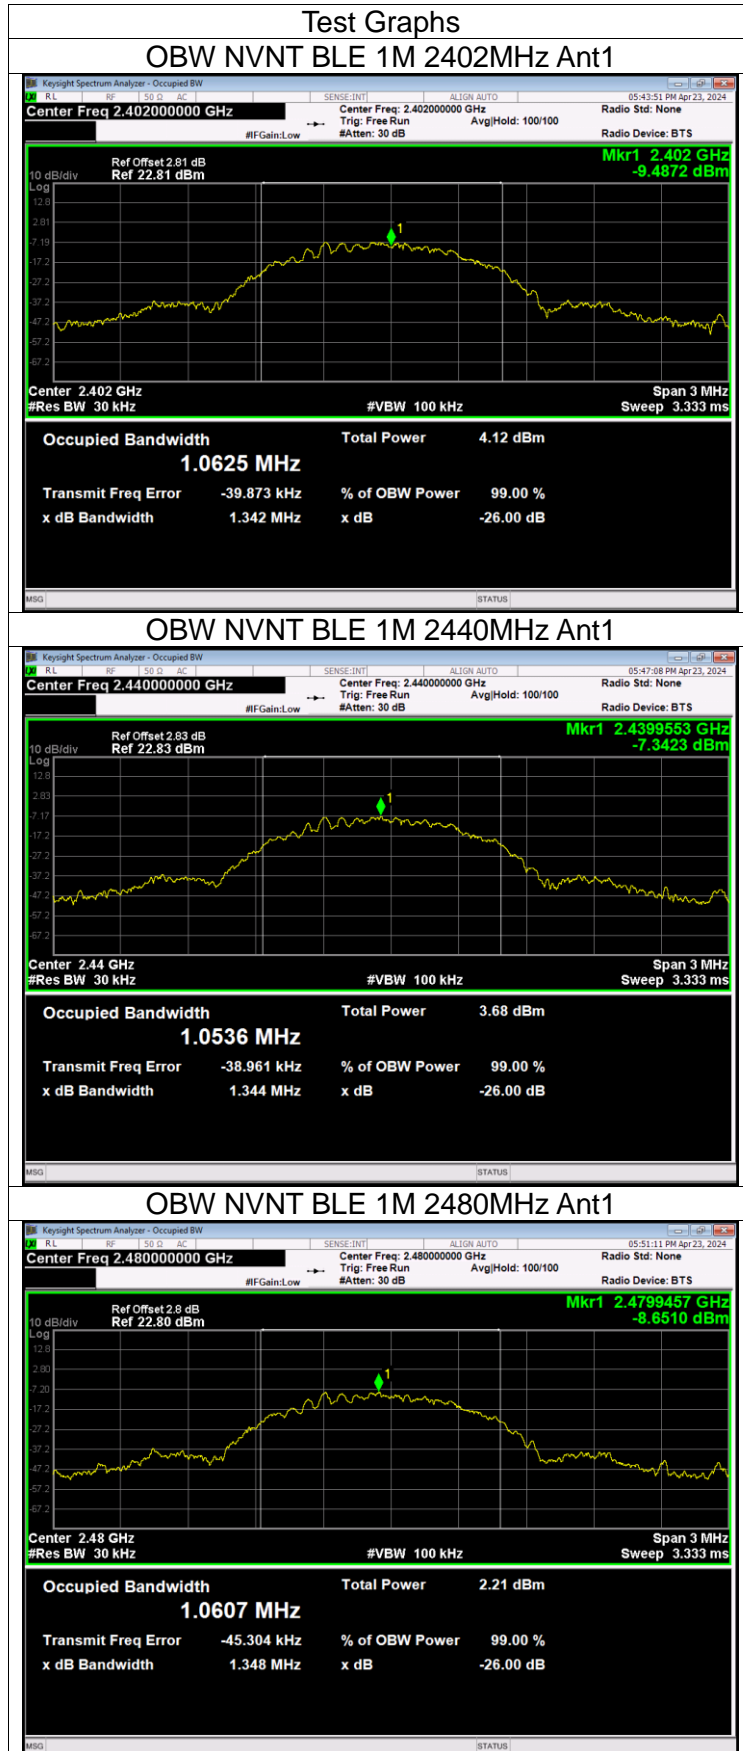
Test Graphs

OBW NVNT BLE 1M 2402MHz Ant1

Keysight Spectrum Analyzer - Occupied BW
RL RF 50 Ω AC SENSE:INT ALIGN AUTO 05:43:51 PM Apr 23, 2024
Center Freq 2.402000000 GHz
Center Freq: 2.402000000 GHz
Trig: Free Run Avg|Hold: 100/100
#IFGain:Low #Atten: 30 dB
Radio Std: None
Radio Device: BTS

Ref Offset 2.81 dB
10 dB/div Ref 22.81 dBm
Log
Mkr1 2.402 GHz
-9.4872 dBm
12.8
2.81
-7.19
-17.2
-27.2
-37.2
-47.2
-57.2
-67.2
Center 2.402 GHz
#Res BW 30 kHz
#VBW 100 kHz
Span 3 MHz
Sweep 3.333 ms

Occupied Bandwidth
1.0625 MHz
Total Power 4.12 dBm
Transmit Freq Error -39.873 kHz
% of OBW Power 99.00 %
x dB Bandwidth 1.342 MHz
x dB -26.00 dB
MSG STATUS

OBW NVNT BLE 1M 2440MHz Ant1

Keysight Spectrum Analyzer - Occupied BW
RL RF 50 Ω AC SENSE:INT ALIGN AUTO 05:47:08 PM Apr 23, 2024
Center Freq 2.440000000 GHz
Center Freq: 2.440000000 GHz
Trig: Free Run Avg|Hold: 100/100
#IFGain:Low #Atten: 30 dB
Radio Std: None
Radio Device: BTS

Ref Offset 2.83 dB
10 dB/div Ref 22.83 dBm
Log
Mkr1 2.4399553 GHz
-7.3423 dBm
12.8
2.83
-7.17
-17.2
-27.2
-37.2
-47.2
-57.2
-67.2
Center 2.44 GHz
#Res BW 30 kHz
#VBW 100 kHz
Span 3 MHz
Sweep 3.333 ms

Occupied Bandwidth
1.0536 MHz
Total Power 3.68 dBm
Transmit Freq Error -38.961 kHz
% of OBW Power 99.00 %
x dB Bandwidth 1.344 MHz
x dB -26.00 dB
MSG STATUS

OBW NVNT BLE 1M 2480MHz Ant1

Keysight Spectrum Analyzer - Occupied BW
RL RF 50 Ω AC SENSE:INT ALIGN AUTO 05:51:11 PM Apr 23, 2024
Center Freq 2.480000000 GHz
Center Freq: 2.480000000 GHz
Trig: Free Run Avg|Hold: 100/100
#IFGain:Low #Atten: 30 dB
Radio Std: None
Radio Device: BTS

Ref Offset 2.8 dB
10 dB/div Ref 22.80 dBm
Log
Mkr1 2.4799457 GHz
-8.6510 dBm
12.8
2.80
-7.20
-17.2
-27.2
-37.2
-47.2
-57.2
-67.2
Center 2.48 GHz
#Res BW 30 kHz
#VBW 100 kHz
Span 3 MHz
Sweep 3.333 ms

Occupied Bandwidth
1.0607 MHz
Total Power 2.21 dBm
Transmit Freq Error -45.304 kHz
% of OBW Power 99.00 %
x dB Bandwidth 1.348 MHz
x dB -26.00 dB
MSG STATUS